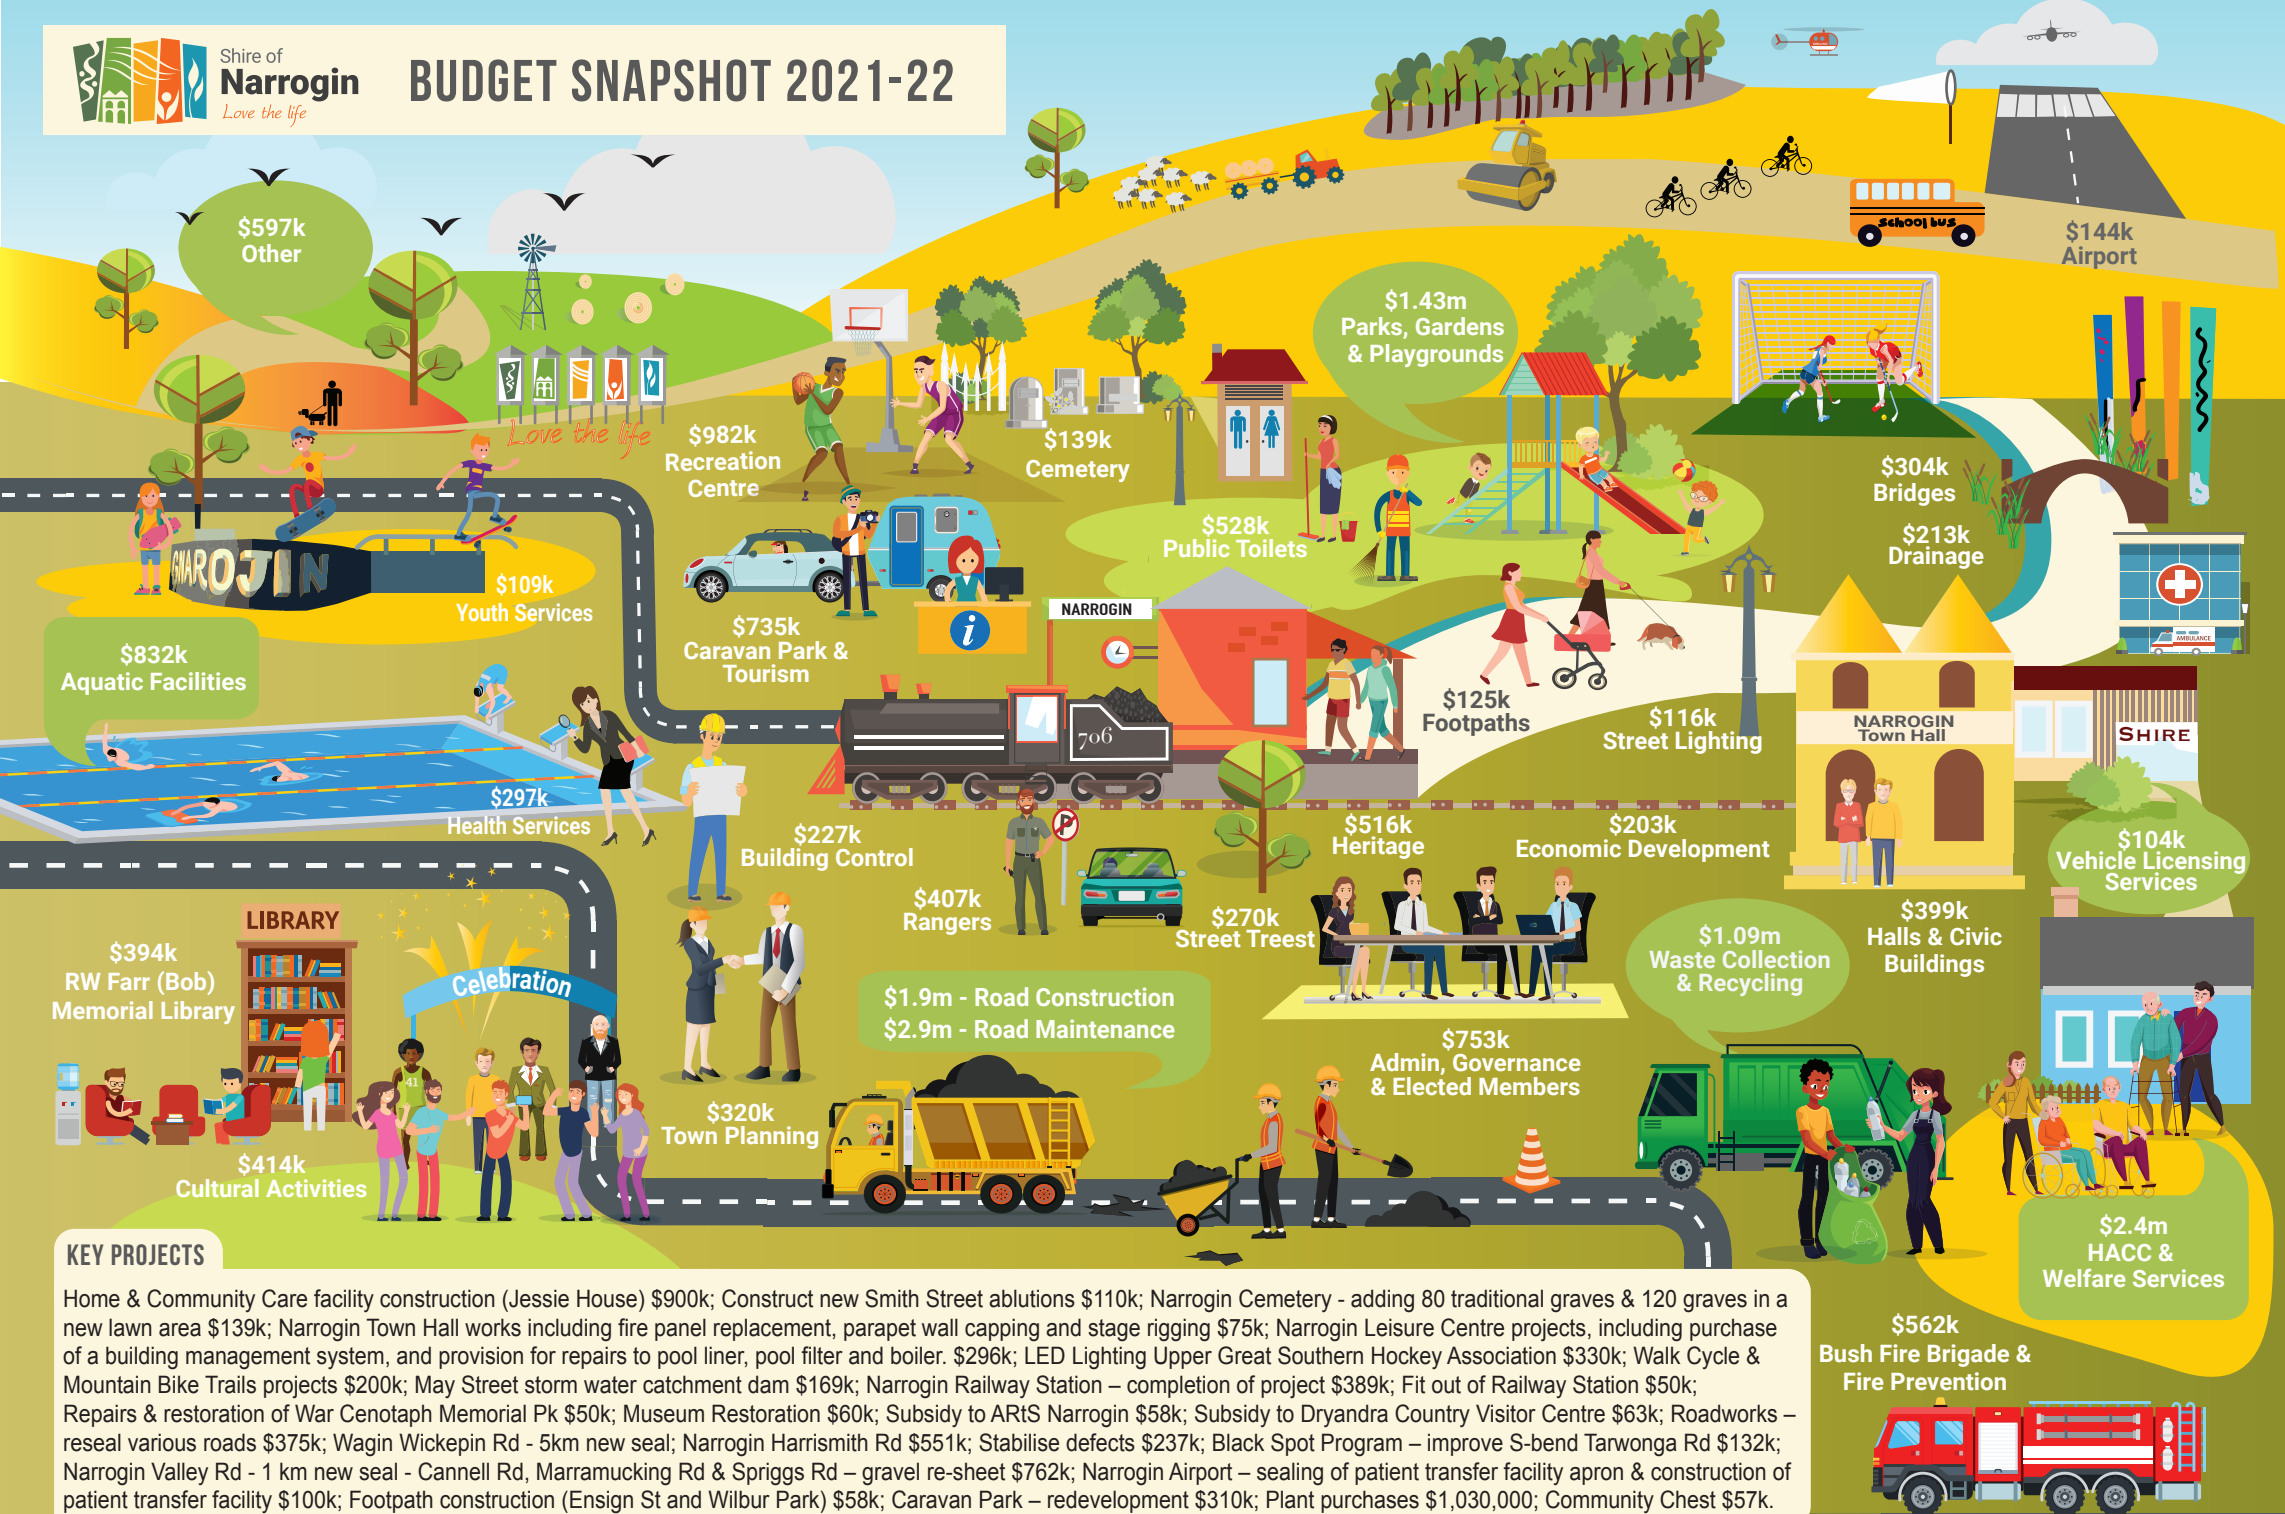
Shire of Narrogin Love the life

BUDGET SNAPSHOT 2021-22

$597k Other

$144k Airport

School bus

Love the life

$982k Recreation Centre

$139k Cemetery

$1.43m Parks, Gardens & Playgrounds

$528k Public Toilets

$304k Bridges

$213k Drainage

NAROJIN

$109k Youth Services

$735k Caravan Park & Tourism

NARROGIN

AMBULANCE

$832k Aquatic Facilities

706

$125k Footpaths

$116k Street Lighting

NARROGIN Town Hall

SHIRE

$297k Health Services

$227k Building Control

$516k Heritage

$203k Economic Development

$104k Vehicle Licensing Services

$407k Rangers

$270k Street Treest

LIBRARY

$394k RW Farr (Bob) Memorial Library

Celebration

$1.9m - Road Construction
$2.9m - Road Maintenance

$1.09m Waste Collection & Recycling

$399k Halls & Civic Buildings

$753k Admin, Governance & Elected Members

$320k Town Planning

$414k Cultural Activities

$2.4m HACC & Welfare Services

KEY PROJECTS

Home & Community Care facility construction (Jessie House) $900k; Construct new Smith Street ablutions $110k; Narrogin Cemetery - adding 80 traditional graves & 120 graves in a new lawn area $139k; Narrogin Town Hall works including fire panel replacement, parapet wall capping and stage rigging $75k; Narrogin Leisure Centre projects, including purchase of a building management system, and provision for repairs to pool liner, pool filter and boiler. $296k; LED Lighting Upper Great Southern Hockey Association $330k; Walk Cycle & Mountain Bike Trails projects $200k; May Street storm water catchment dam $169k; Narrogin Railway Station – completion of project $389k; Fit out of Railway Station $50k; Repairs & restoration of War Cenotaph Memorial Pk $50k; Museum Restoration $60k; Subsidy to ARtS Narrogin $58k; Subsidy to Dryandra Country Visitor Centre $63k; Roadworks – reseal various roads $375k; Wagin Wickepin Rd - 5km new seal; Narrogin Harrismith Rd $551k; Stabilise defects $237k; Black Spot Program – improve S-bend Tarwonga Rd $132k; Narrogin Valley Rd - 1 km new seal - Cannell Rd, Marramucking Rd & Spriggs Rd – gravel re-sheet $762k; Narrogin Airport – sealing of patient transfer facility apron & construction of patient transfer facility $100k; Footpath construction (Ensign St and Wilbur Park) $58k; Caravan Park – redevelopment $310k; Plant purchases $1,030,000; Community Chest $57k.

$562k Bush Fire Brigade & Fire Prevention